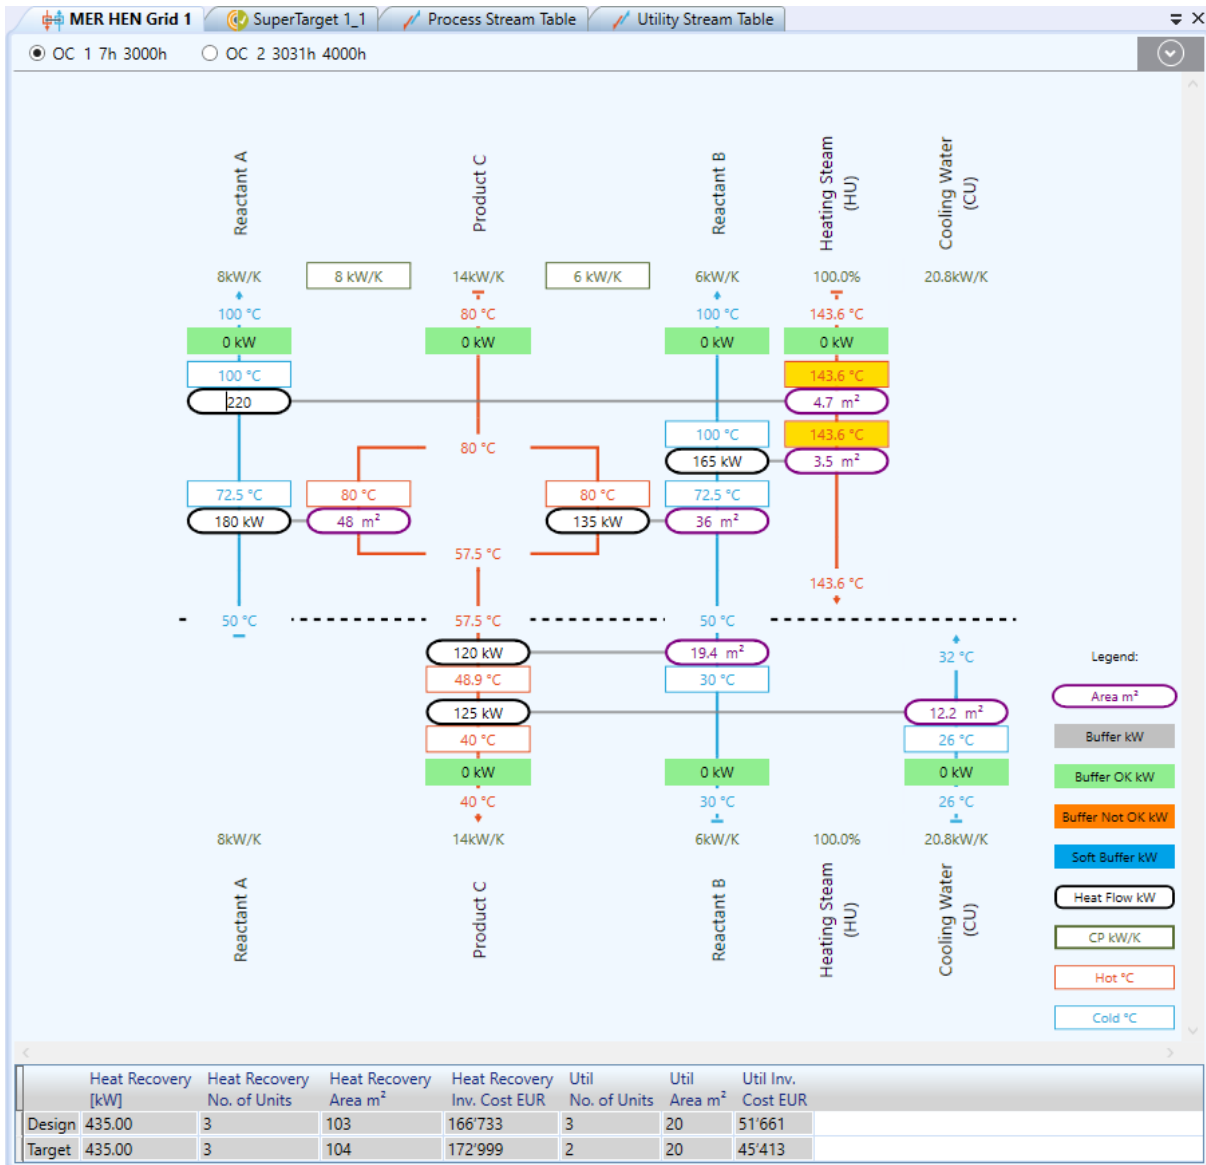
MER HEN Grid 1 | SuperTarget 1_1 | Process Stream Table | Utility Stream Table

OC 1 7h 3000h   OC 2 3031h 4000h

Reactant A
Product C
Reactant B
Heating Steam (HU)
Cooling Water (CU)

8kW/K   8 kW/K   14kW/K   6 kW/K   6kW/K   100.0%   20.8kW/K

100 °C   80 °C   100 °C   143.6 °C
0 kW   0 kW   0 kW   0 kW
100 °C   143.6 °C
220   4.7 $m^2$
80 °C
100 °C   143.6 °C
165 kW   3.5 $m^2$
72.5 °C   80 °C   80 °C   72.5 °C
180 kW   48 $m^2$   135 kW   36 $m^2$
57.5 °C
143.6 °C
50 °C   57.5 °C   50 °C
120 kW   19.4 $m^2$   32 °C
48.9 °C   30 °C
125 kW   12.2 $m^2$
40 °C   26 °C
0 kW   0 kW   0 kW
40 °C   30 °C   26 °C

8kW/K   14kW/K   6kW/K   100.0%   20.8kW/K

Reactant A
Product C
Reactant B
Heating Steam (HU)
Cooling Water (CU)

Legend:
Area m²
Buffer kW
Buffer OK kW
Buffer Not OK kW
Soft Buffer kW
Heat Flow kW
CP kW/K
Hot °C
Cold °C

| | Heat Recovery [kW] | Heat Recovery No. of Units | Heat Recovery Area m² | Heat Recovery Inv. Cost EUR | Util No. of Units | Util Area m² | Util Inv. Cost EUR |
|---|---|---|---|---|---|---|---|
| Design | 435.00 | 3 | 103 | 166'733 | 3 | 20 | 51'661 |
| Target | 435.00 | 3 | 104 | 172'999 | 2 | 20 | 45'413 |